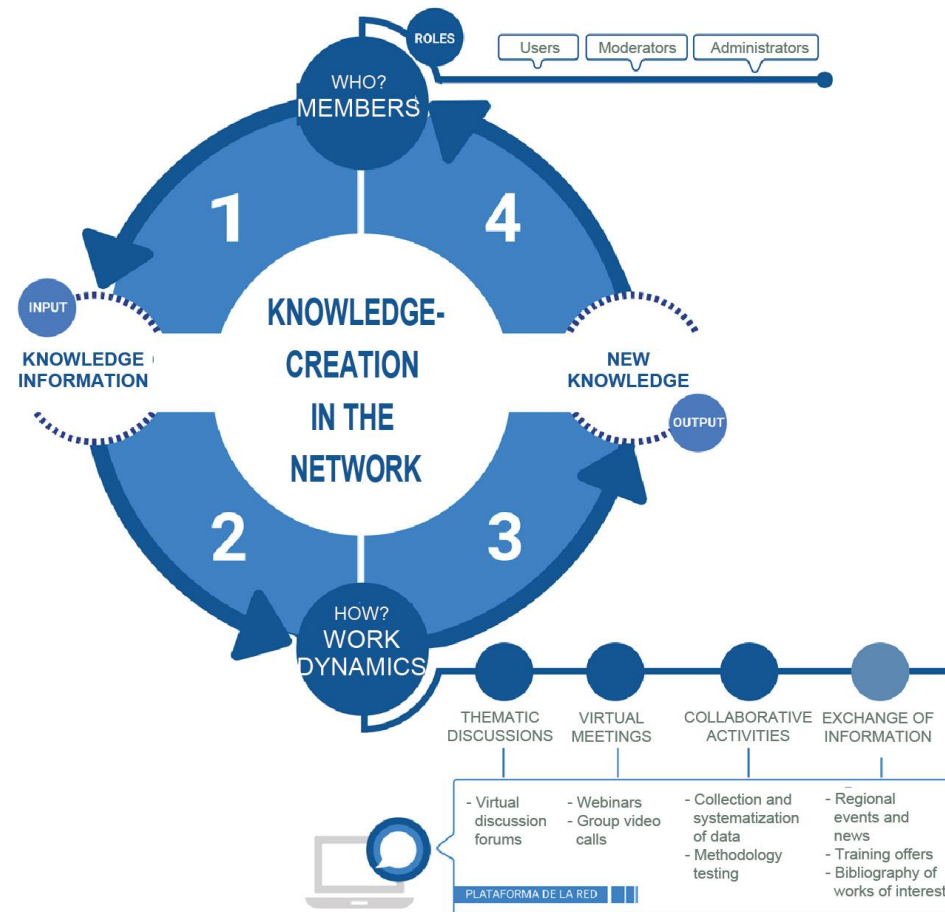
ROLES

Users

Moderators

Administrators

WHO?
MEMBERS

1

4

KNOWLEDGE-CREATION IN THE NETWORK

INPUT

KNOWLEDGE INFORMATION

NEW KNOWLEDGE

OUTPUT

2

3

HOW?
WORK DYNAMICS

THEMATIC DISCUSSIONS

VIRTUAL MEETINGS

COLLABORATIVE ACTIVITIES

EXCHANGE OF INFORMATION

- Virtual discussion forums

- Webinars
- Group video calls

- Collection and systematization of data
- Methodology testing

- Regional events and news
- Training offers
- Bibliography of works of interest

PLATAFORMA DE LA RED